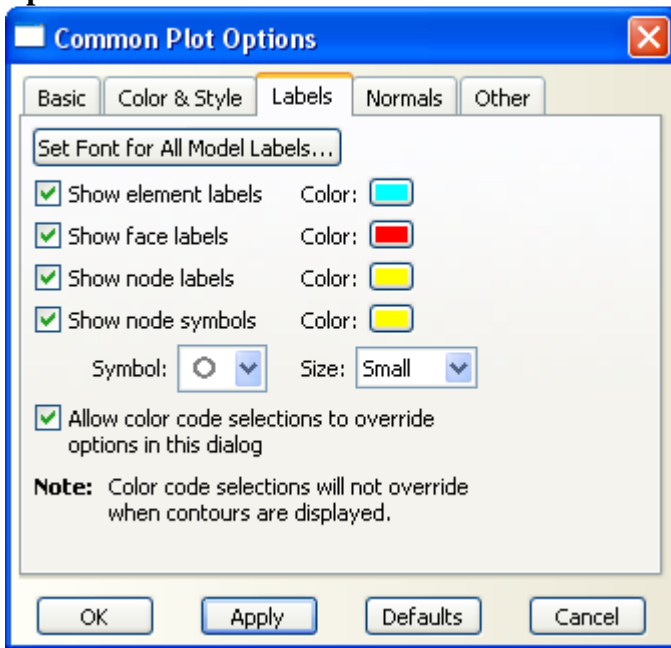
Common Plot Options

Basic | Color & Style | Labels | Normals | Other

Set Font for All Model Labels...

Show element labels Color:

Show face labels Color:

Show node labels Color:

Show node symbols Color:

Symbol: Size: Small

Allow color code selections to override options in this dialog

Note: Color code selections will not override when contours are displayed.

OK Apply Defaults Cancel